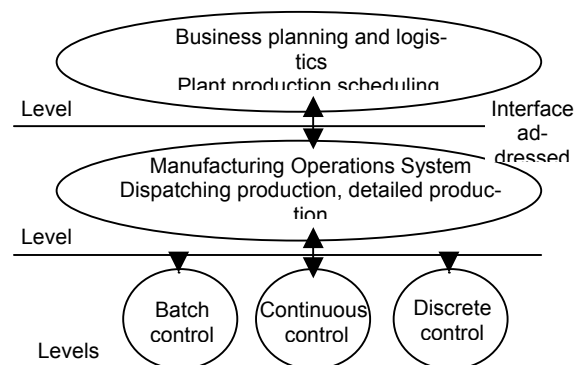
Business planning and logistics
Plant production scheduling

Level

Interface addressed

Manufacturing Operations System
Dispatching production, detailed production

Level

Batch control

Continuous control

Discrete control

Levels